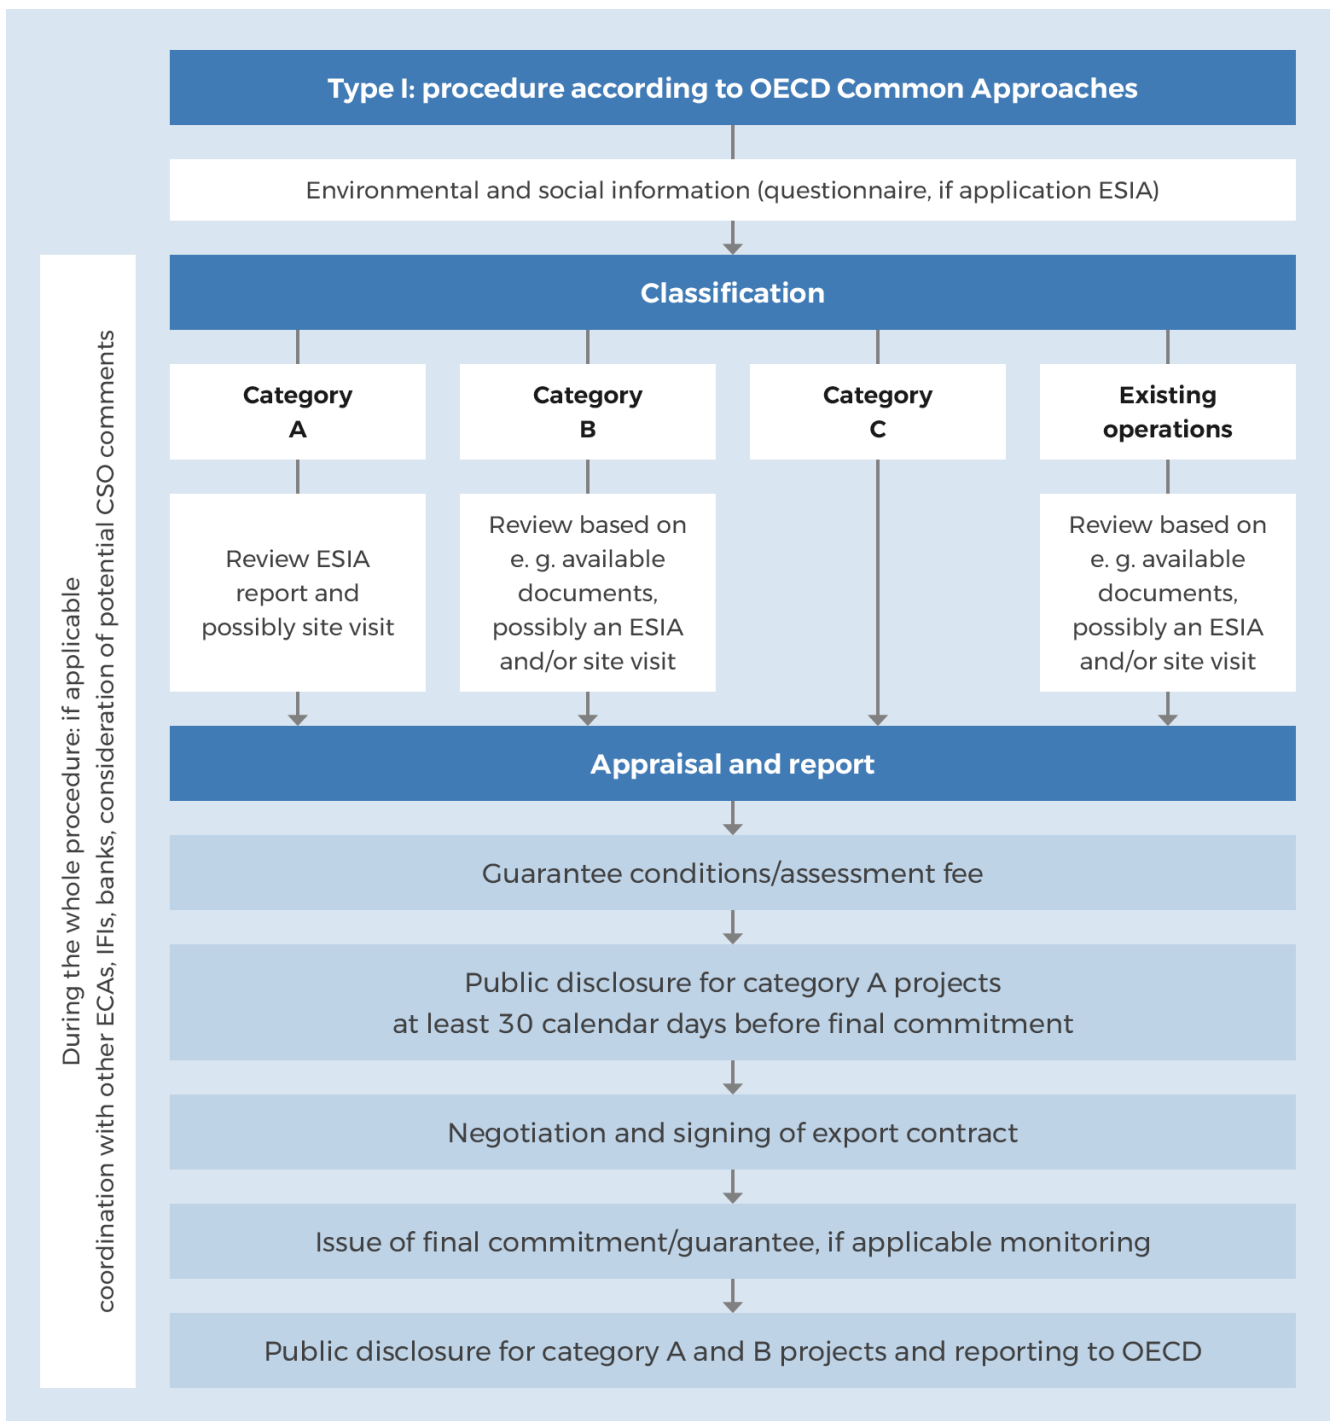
During the whole procedure: if applicable coordination with other ECAs, IFIs, banks, consideration of potential CSO comments

Type I: procedure according to OECD Common Approaches

Environmental and social information (questionnaire, if application ESIA)

Classification

Category A

Category B

Category C

Existing operations

Review ESIA report and possibly site visit

Review based on e. g. available documents, possibly an ESIA and/or site visit

Review based on e. g. available documents, possibly an ESIA and/or site visit

Appraisal and report

Guarantee conditions/assessment fee

Public disclosure for category A projects at least 30 calendar days before final commitment

Negotiation and signing of export contract

Issue of final commitment/guarantee, if applicable monitoring

Public disclosure for category A and B projects and reporting to OECD